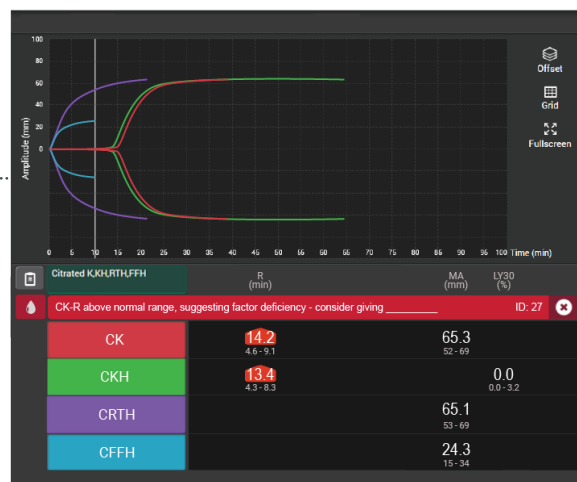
100
80
60
40
20
0
Amplitude (mm)
0 5 10 15 20 25 30 35 40 45 50 55 60 65 70 75 80 85 90 95 100 Time (min)

Offset
Grid
Fullscreen

Citrated K,KH,RTH,FFH

| | R (min) | MA (mm) | LY30 (%) |
|---|---|---|---|
| CK-R above normal range, suggesting factor deficiency - consider giving _________ | | | ID: 27 |
| CK | 14.2 4.6 - 9.1 | 65.3 52 - 69 | |
| CKH | 13.4 4.3 - 8.3 | | 0.0 0.0 - 3.2 |
| CRTH | | 65.1 53 - 69 | |
| CFFH | | 24.3 15 - 34 | |